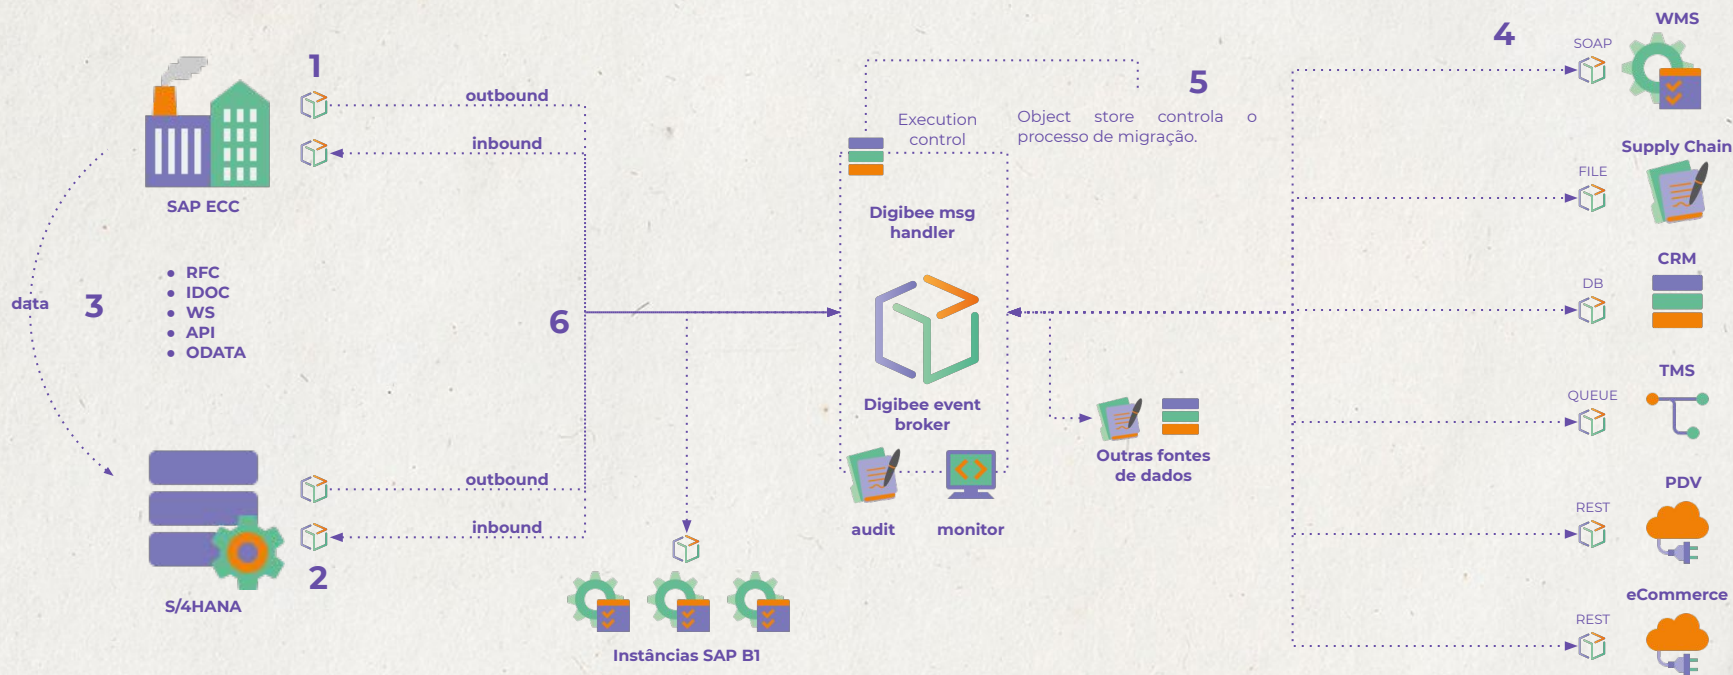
1

outbound

inbound

SAP ECC

data

3

• RFC
• IDOC
• WS
• API
• ODATA

6

outbound

inbound

2

S/4HANA

Instâncias SAP B1

Execution control

Digibee msg handler

Digibee event broker

audit

monitor

5

Object store controla o processo de migração.

Outras fontes de dados

4

SOAP

WMS

Supply Chain

FILE

CRM

DB

TMS

QUEUE

PDV

REST

eCommerce

REST